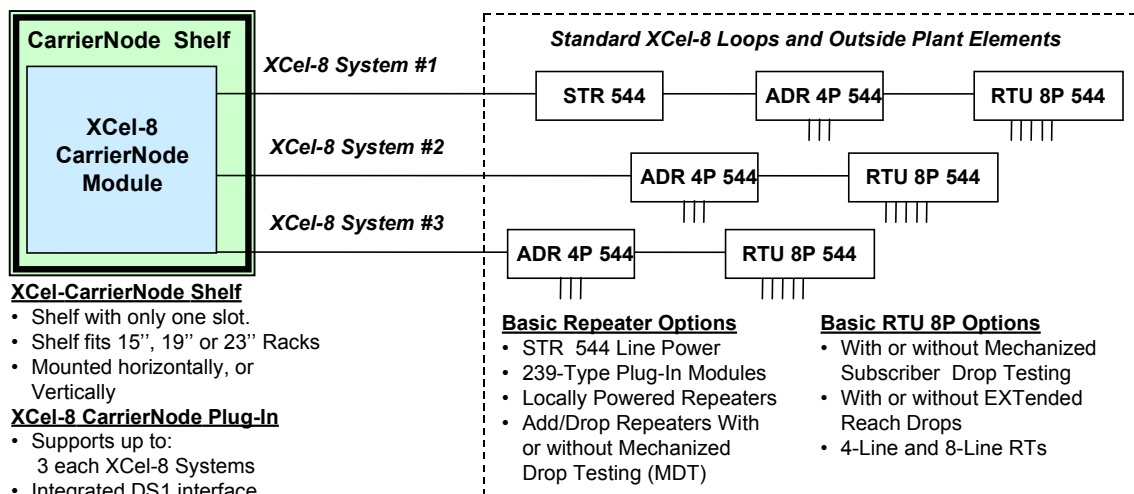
CarrierNode Shelf

XCel-8 CarrierNode Module

XCel-8 System #1

XCel-8 System #2

XCel-8 System #3

Standard XCel-8 Loops and Outside Plant Elements

STR 544

ADR 4P 544

RTU 8P 544

ADR 4P 544

RTU 8P 544

ADR 4P 544

RTU 8P 544

XCel-CarrierNode Shelf
• Shelf with only one slot.
• Shelf fits 15'', 19'' or 23'' Racks
• Mounted horizontally, or Vertically

XCel-8 CarrierNode Plug-In
• Supports up to: 3 each XCel-8 Systems
• Integrated DS1 interface

Basic Repeater Options
• STR 544 Line Power
• 239-Type Plug-In Modules
• Locally Powered Repeaters
• Add/Drop Repeaters With or without Mechanized Drop Testing (MDT)

Basic RTU 8P Options
• With or without Mechanized Subscriber Drop Testing
• With or without EXTended Reach Drops
• 4-Line and 8-Line RTs